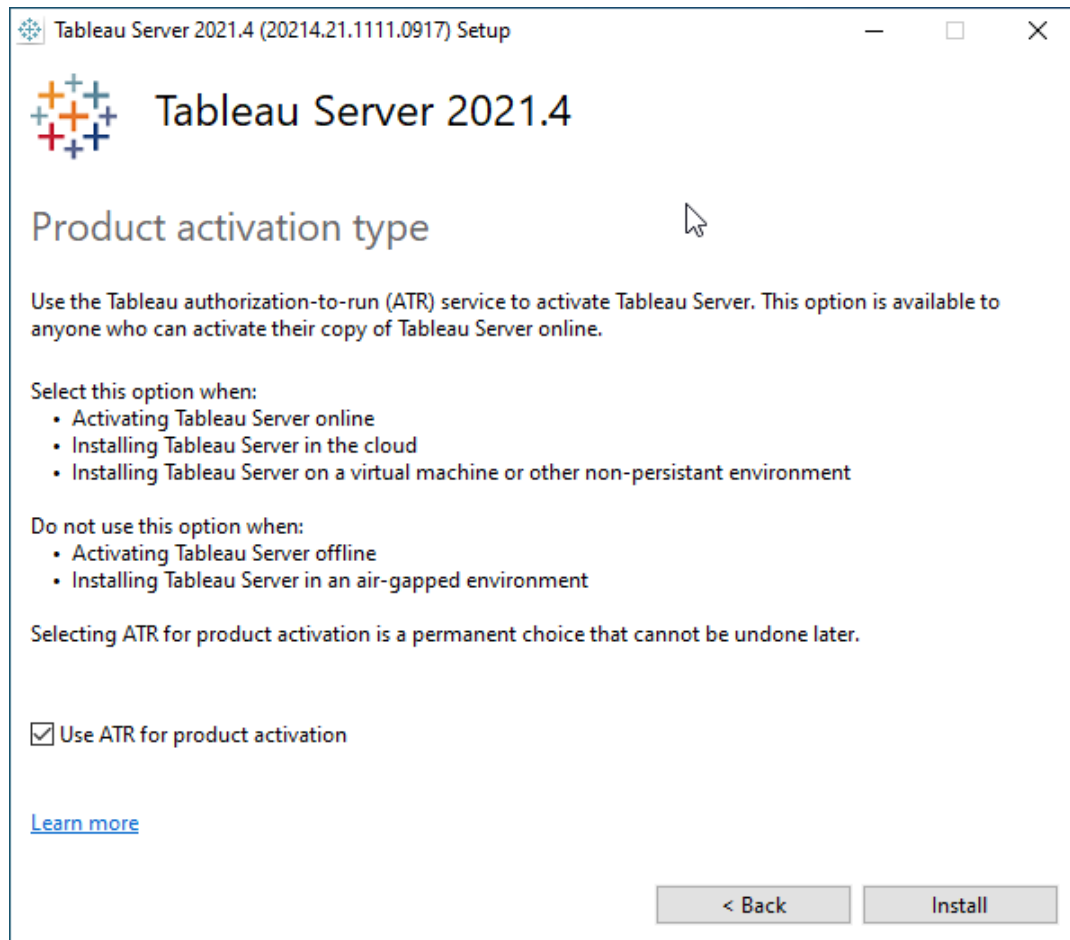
Tableau Server 2021.4 (20214.21.1111.0917) Setup

Tableau Server 2021.4

Product activation type

Use the Tableau authorization-to-run (ATR) service to activate Tableau Server. This option is available to anyone who can activate their copy of Tableau Server online.

Select this option when:
• Activating Tableau Server online
• Installing Tableau Server in the cloud
• Installing Tableau Server on a virtual machine or other non-persistant environment

Do not use this option when:
• Activating Tableau Server offline
• Installing Tableau Server in an air-gapped environment

Selecting ATR for product activation is a permanent choice that cannot be undone later.

Use ATR for product activation

Learn more

< Back

Install